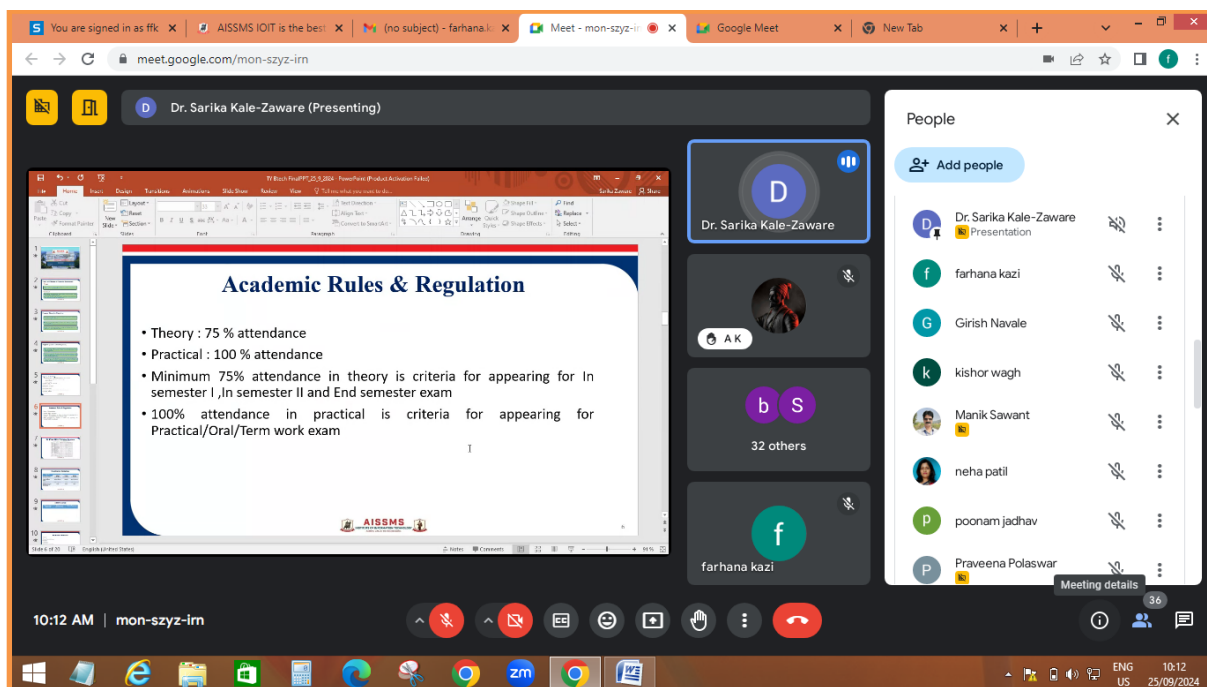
You are signed in as ffk | AISSMS IOIT is the best | (no subject) - farhana.k | Meet - mon-szyz-ir | Google Meet | New Tab

meet.google.com/mon-szyz-irn

Dr. Sarika Kale-Zaware (Presenting)

Academic Rules & Regulation

• Theory : 75 % attendance
• Practical : 100 % attendance
• Minimum 75% attendance in theory is criteria for appearing for In semester I ,In semester II and End semester exam
• 100% attendance in practical is criteria for appearing for Practical/Oral/Term work exam

AISSMS

D
Dr. Sarika Kale-Zaware

A K

b S
32 others

f
farhana kazi

People

Add people

Dr. Sarika Kale-Zaware
Presentation
farhana kazi
Girish Navale
kishor wagh
Manik Sawant
neha patil
poonam jadhav
Praveena Polaswar

Meeting details

36

10:12 AM | mon-szyz-irn

ENG US 10:12 25/09/2024